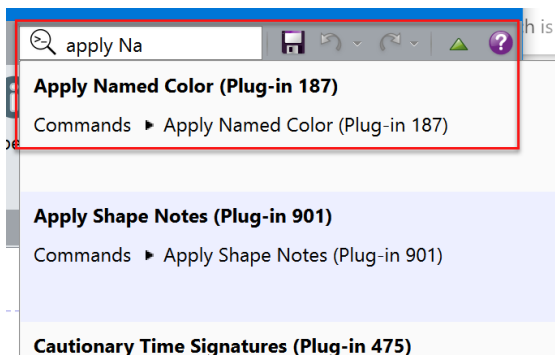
apply Na

Apply Named Color (Plug-in 187)

Commands ▸ Apply Named Color (Plug-in 187)

Apply Shape Notes (Plug-in 901)

Commands ▸ Apply Shape Notes (Plug-in 901)

Cautionary Time Signatures (Plug-in 475)